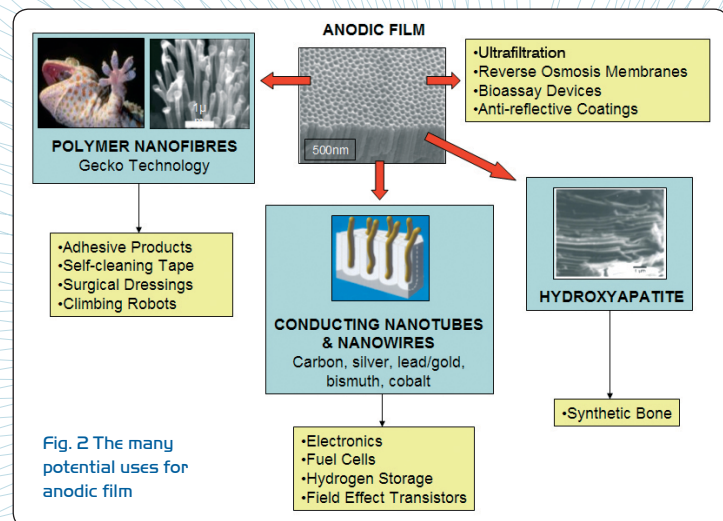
ANODIC FILM

500nm

•Ultrafiltration
•Reverse Osmosis Membranes
•Bioassay Devices
•Anti-reflective Coatings

1μ

POLYMER NANOFIBRES
Gecko Technology

•Adhesive Products
•Self-cleaning Tape
•Surgical Dressings
•Climbing Robots

CONDUCTING NANOTUBES & NANOWIRES
Carbon, silver, lead/gold, bismuth, cobalt

•Electronics
•Fuel Cells
•Hydrogen Storage
•Field Effect Transistors

HYDROXYAPATITE

•Synthetic Bone

Fig. 2 The many potential uses for anodic film